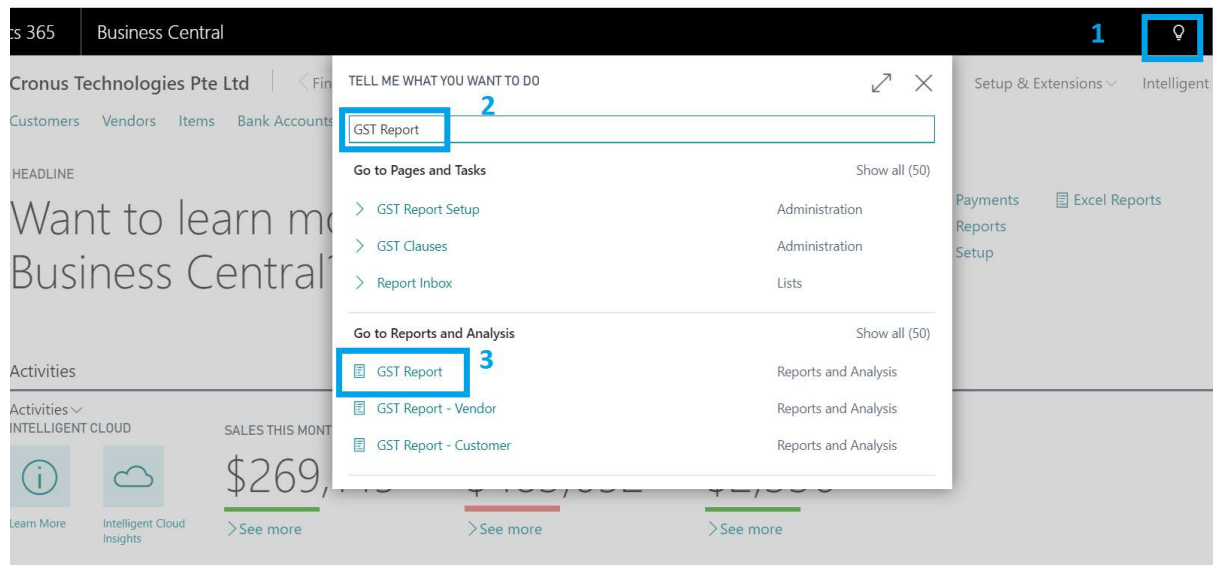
cs 365 | Business Central

1

Cronus Technologies Pte Ltd | < Fin

Customers Vendors Items Bank Accounts

HEADLINE

Want to learn m
Business Central

Activities

Activities
INTELLIGENT CLOUD

Learn More

Intelligent Cloud Insights

SALES THIS MONT

$269,

> See more

> See more

> See more

Setup & Extensions Intelligent

Payments
Reports
Setup

Excel Reports

TELL ME WHAT YOU WANT TO DO

2

GST Report

Go to Pages and Tasks | Show all (50)

> GST Report Setup | Administration

> GST Clauses | Administration

> Report Inbox | Lists

Go to Reports and Analysis | Show all (50)

3

GST Report | Reports and Analysis

GST Report - Vendor | Reports and Analysis

GST Report - Customer | Reports and Analysis